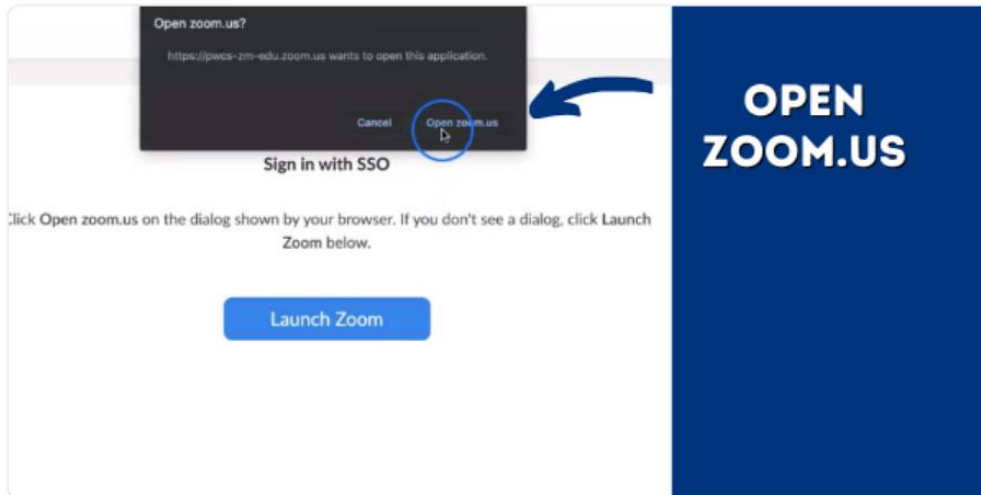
Open zoom.us?

https://pwcs-zm-edu.zoom.us wants to open this application.

Cancel

Open zoom.us

Sign in with SSO

lick Open zoom.us on the dialog shown by your browser. If you don't see a dialog, click Launch Zoom below.

Launch Zoom

OPEN ZOOM.US